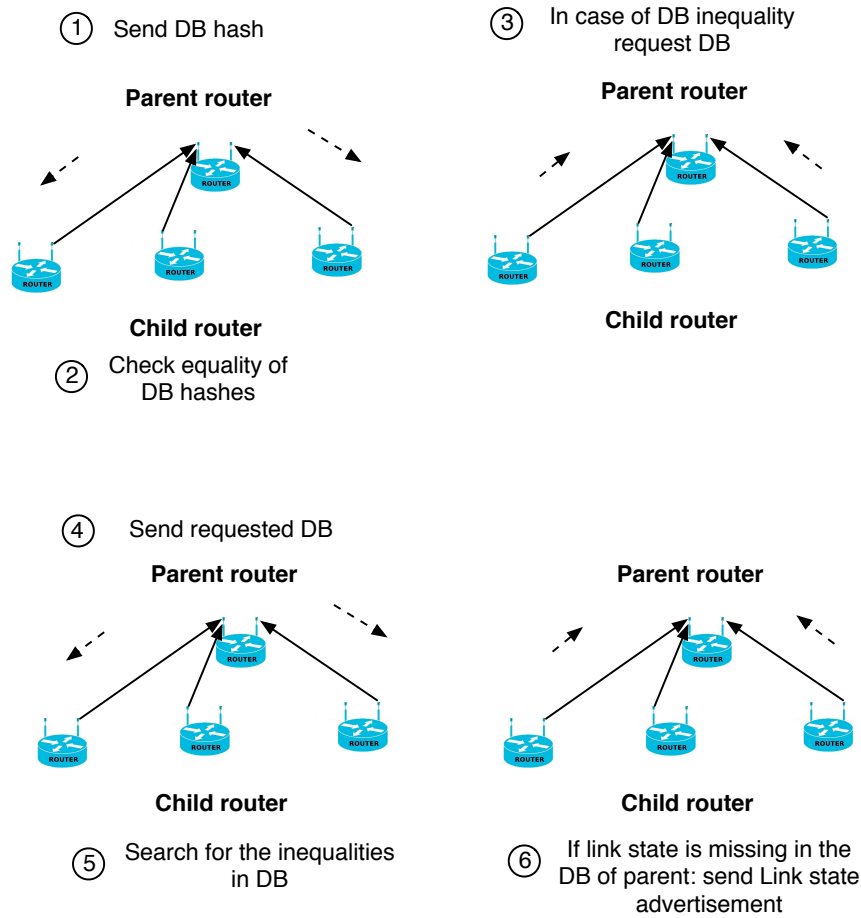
1 Send DB hash

Parent router

ROUTER

ROUTER ROUTER ROUTER

Child router

2 Check equality of DB hashes

3 In case of DB inequality request DB

Parent router

ROUTER

ROUTER ROUTER ROUTER

Child router

4 Send requested DB

Parent router

ROUTER

ROUTER ROUTER ROUTER

Child router

5 Search for the inequalities in DB

Parent router

ROUTER

ROUTER ROUTER ROUTER

Child router

6 If link state is missing in the DB of parent: send Link state advertisement